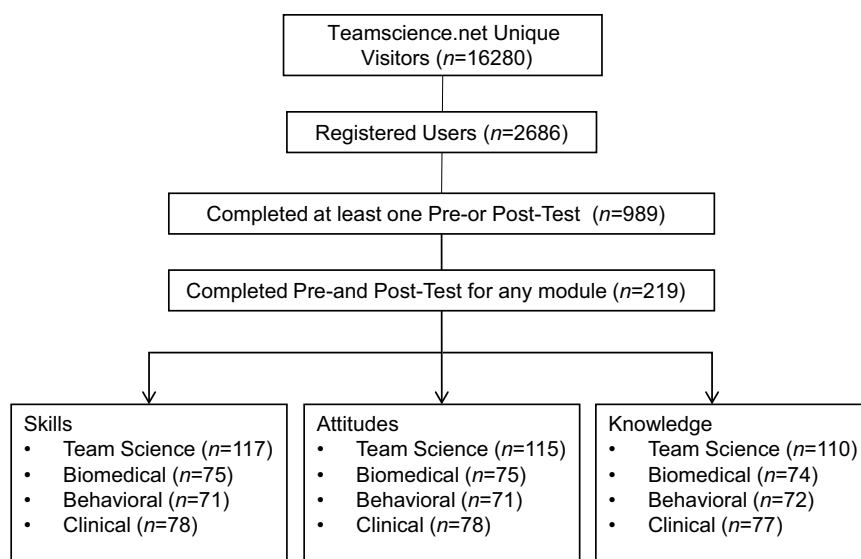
Teamscience.net Unique Visitors ($n$=16280)

Registered Users ($n$=2686)

Completed at least one Pre-or Post-Test ($n$=989)

Completed Pre-and Post-Test for any module ($n$=219)

Skills
- Team Science ($n$=117)
- Biomedical ($n$=75)
- Behavioral ($n$=71)
- Clinical ($n$=78)

Attitudes
- Team Science ($n$=115)
- Biomedical ($n$=75)
- Behavioral ($n$=71)
- Clinical ($n$=78)

Knowledge
- Team Science ($n$=110)
- Biomedical ($n$=74)
- Behavioral ($n$=72)
- Clinical ($n$=77)